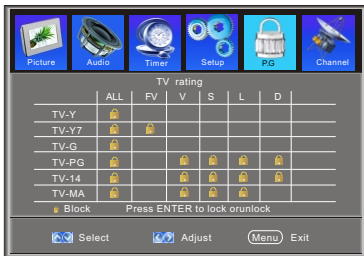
Picture Audio Timer Setup P.G Channel

TV rating

| | ALL | FV | V | S | L | D |
|---|---|---|---|---|---|---|
| TV-Y | | | | | | |
| TV-Y7 | | | | | | |
| TV-G | | | | | | |
| TV-PG | | | | | | |
| TV-14 | | | | | | |
| TV-MA | | | | | | |

Block Press ENTER to lock orunlock

Select Adjust Menu Exit